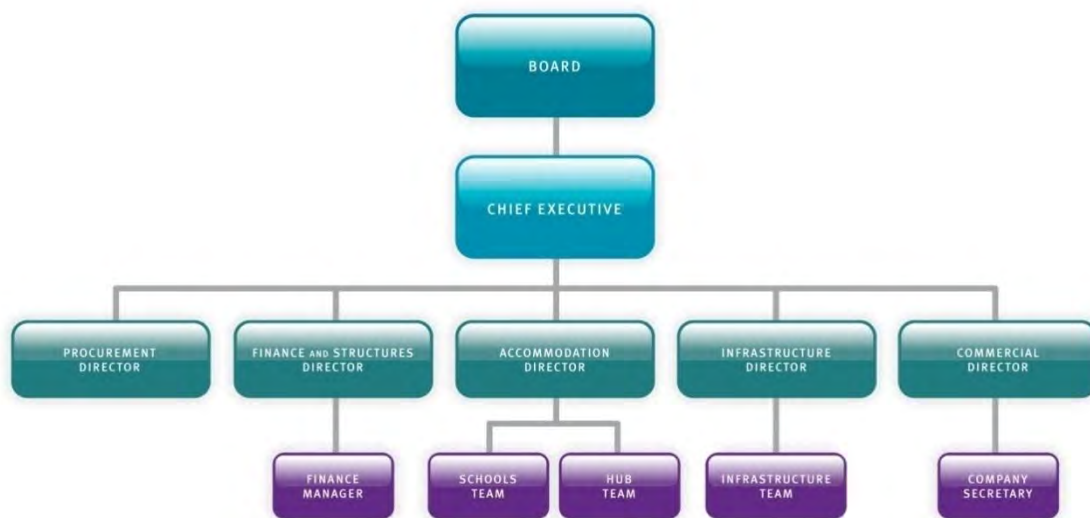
BOARD

CHIEF EXECUTIVE

PROCUREMENT DIRECTOR

FINANCE AND STRUCTURES DIRECTOR

ACCOMMODATION DIRECTOR

INFRASTRUCTURE DIRECTOR

COMMERCIAL DIRECTOR

FINANCE MANAGER

SCHOOLS TEAM

HUB TEAM

INFRASTRUCTURE TEAM

COMPANY SECRETARY